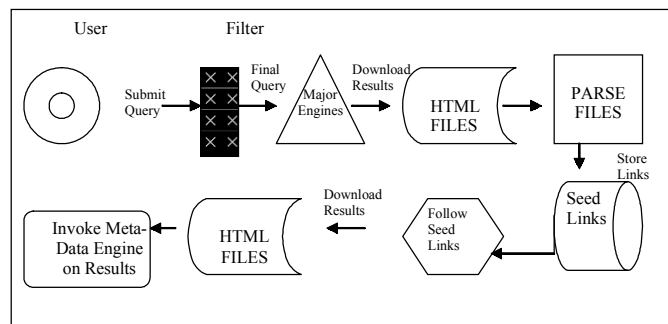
User

Filter

Submit Query

Final Query

Major Engines

Download Results

HTML FILES

PARSE FILES

Store Links

Seed Links

Follow Seed Links

Download Results

HTML FILES

Invoke Meta-Data Engine on Results